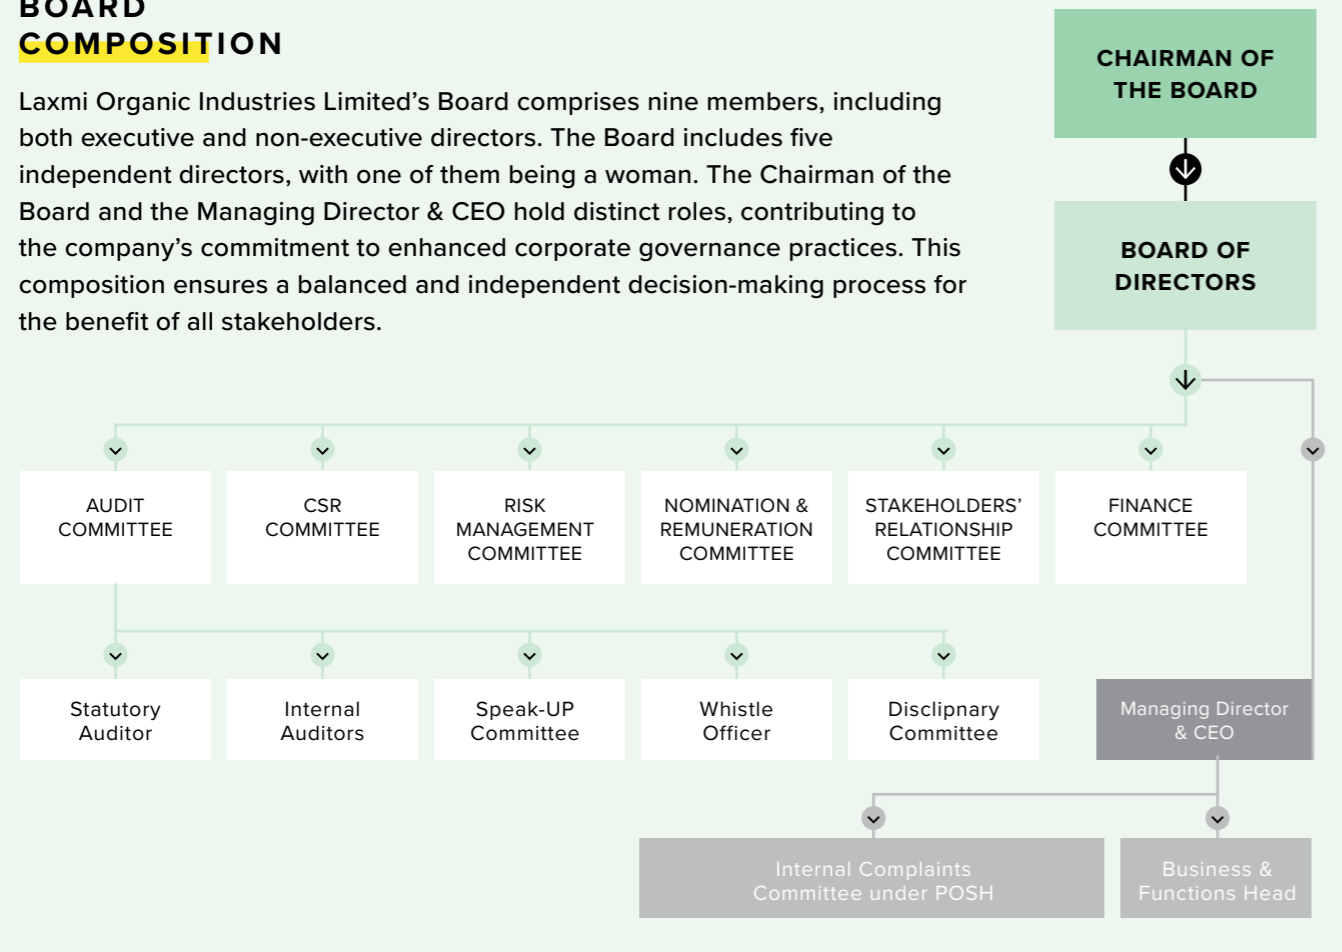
BOARD COMPOSITION

Laxmi Organic Industries Limited’s Board comprises nine members, including both executive and non-executive directors. The Board includes five independent directors, with one of them being a woman. The Chairman of the Board and the Managing Director & CEO hold distinct roles, contributing to the company’s commitment to enhanced corporate governance practices. This composition ensures a balanced and independent decision-making process for the benefit of all stakeholders.

CHAIRMAN OF THE BOARD

BOARD OF DIRECTORS

AUDIT COMMITTEE

CSR COMMITTEE

RISK MANAGEMENT COMMITTEE

NOMINATION & REMUNERATION COMMITTEE

STAKEHOLDERS’ RELATIONSHIP COMMITTEE

FINANCE COMMITTEE

Statutory Auditor

Internal Auditors

Speak-UP Committee

Whistle Officer

Disclipnary Committee

Managing Director & CEO

Internal Complaints Committee under POSH

Business & Functions Head